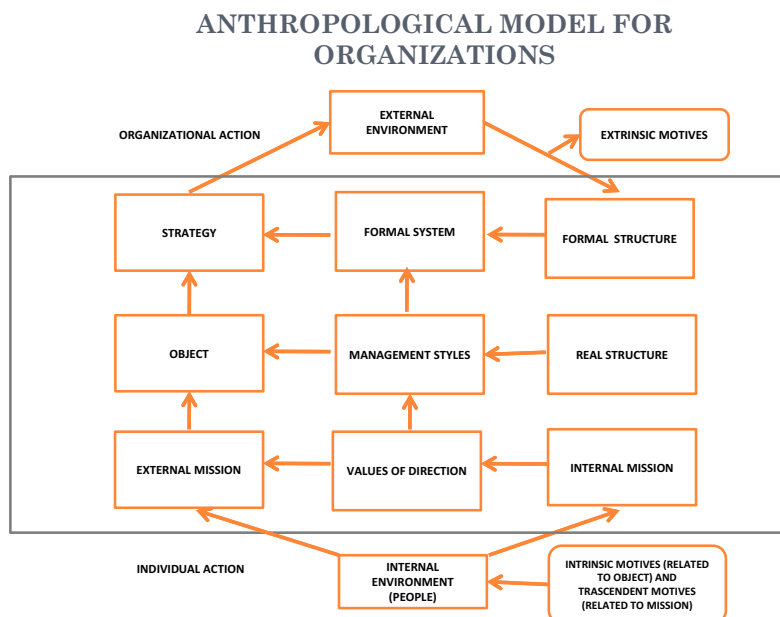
ANTHROPOLOGICAL MODEL FOR ORGANIZATIONS

ORGANIZATIONAL ACTION

EXTERNAL ENVIRONMENT

EXTRINSIC MOTIVES

STRATEGY

FORMAL SYSTEM

FORMAL STRUCTURE

OBJECT

MANAGEMENT STYLES

REAL STRUCTURE

EXTERNAL MISSION

VALUES OF DIRECTION

INTERNAL MISSION

INDIVIDUAL ACTION

INTERNAL ENVIRONMENT (PEOPLE)

INTRINSIC MOTIVES (RELATED TO OBJECT) AND TRASCENDENT MOTIVES (RELATED TO MISSION)